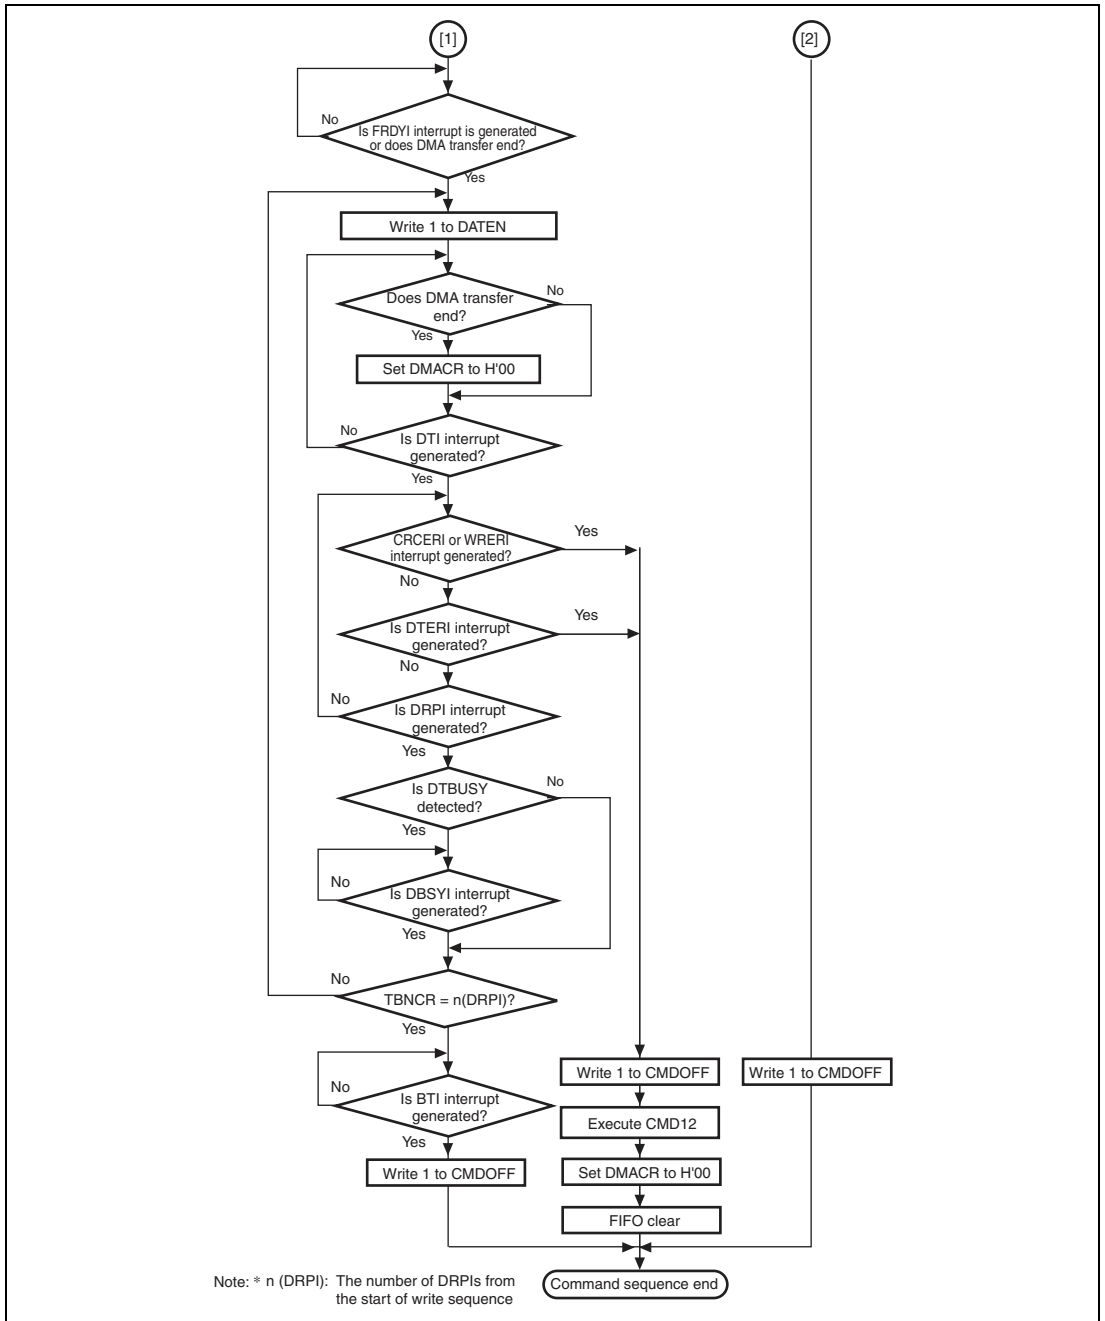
[1]

[2]

No

Is FRDYI interrupt is generated or does DMA transfer end?

Yes

Write 1 to DATEN

Does DMA transfer end?

No

Yes

Set DMACR to H'00

No

Is DTI interrupt generated?

Yes

CRCERI or WRERI interrupt generated?

Yes

No

Is DTERI interrupt generated?

Yes

No

No

Is DRPI interrupt generated?

Yes

Is DTBUSY detected?

No

Yes

No

Is DBSYI interrupt generated?

Yes

No

TBNCR = n(DRPI)?

Yes

No

Is BTI interrupt generated?

Yes

Write 1 to CMDOFF

Write 1 to CMDOFF

Execute CMD12

Set DMACR to H'00

FIFO clear

Write 1 to CMDOFF

Note: * n (DRPI): The number of DRPIs from the start of write sequence

Command sequence end